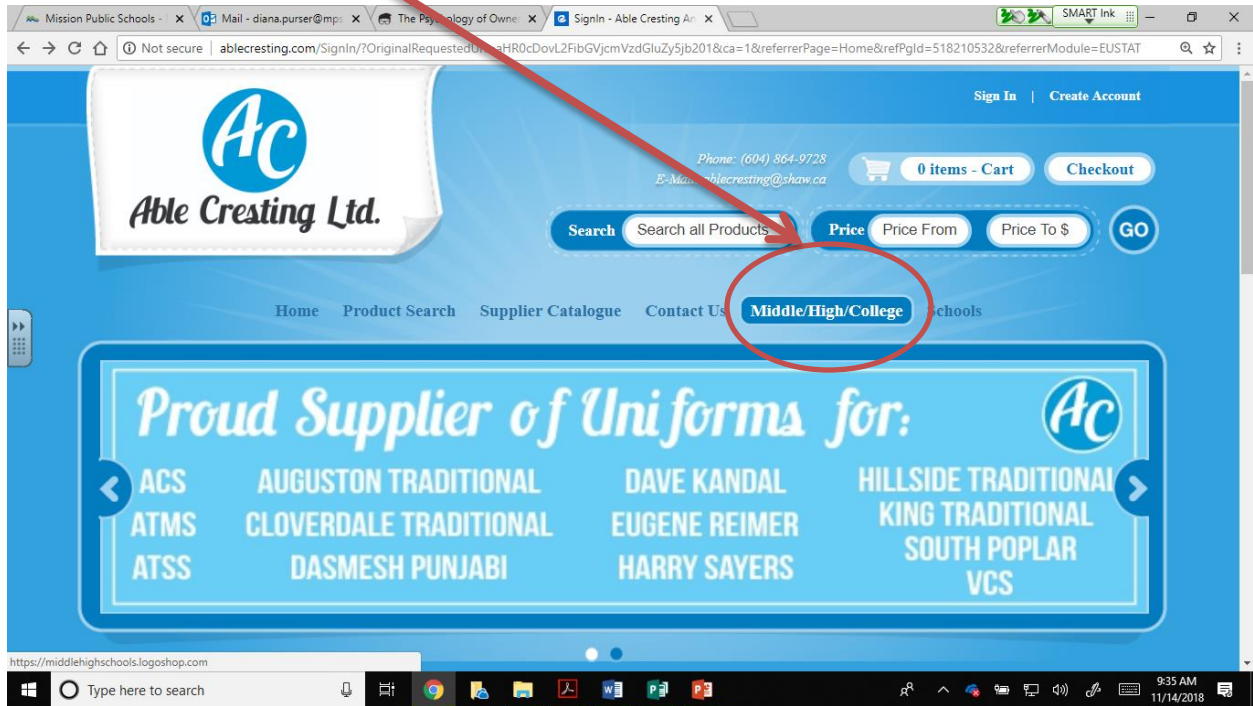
Mission Public Schools - ×
Mail - diana.purser@mps ×
The Ps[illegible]logy of Owne ×
SignIn - Able Cresting An ×

SMART Ink

Not secure | ablecresting.com/SignIn/?OriginalRequestedU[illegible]aHR0cDovL2FibGVjcmVzdGluZy5jb201&ca=1&referrerPage=Home&refPgId=518210532&referrerModule=EUSTAT

Sign In | Create Account

AC
Able Cresting Ltd.

Phone: (604) 864-9728
E-Ma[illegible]ablecresting@shaw.ca

0 items - Cart
Checkout

Search
Search all Products
Price
Price From
Price To $
GO

Home
Product Search
Supplier Catalogue
Contact Us
Middle/High/College
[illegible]chools

Proud Supplier of Uniforms for:

AC

ACS
ATMS
ATSS
AUGUSTON TRADITIONAL
CLOVERDALE TRADITIONAL
DASMESH PUNJABI
DAVE KANDAL
EUGENE REIMER
HARRY SAYERS
HILLSIDE TRADITIONAL
KING TRADITIONAL
SOUTH POPLAR
VCS

https://middlehighschools.logoshop.com

Type here to search

9:35 AM
11/14/2018